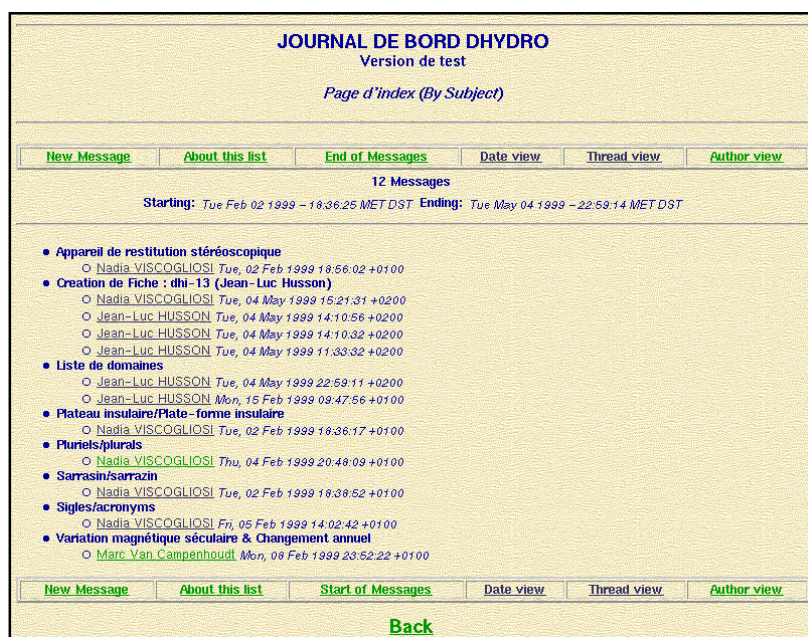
JOURNAL DE BORD DHYDRO
Version de test

Page d'index (By Subject)

| New Message | About this list | End of Messages | Date view | Thread view | Author view |
|---|---|---|---|---|---|

12 Messages

Starting: Tue Feb 02 1999 - 18:36:25 MET DST Ending: Tue May 04 1999 - 22:59:14 MET DST

- Appareil de restitution stéréoscopique
  - Nadia VISCOGLIOSI Tue, 02 Feb 1999 18:56:02 +0100
- Creation de Fiche : dhi-13 (Jean-Luc Husson)
  - Nadia VISCOGLIOSI Tue, 04 May 1999 15:21:31 +0200
  - Jean-Luc HUSSON Tue, 04 May 1999 14:10:56 +0200
  - Jean-Luc HUSSON Tue, 04 May 1999 14:10:32 +0200
  - Jean-Luc HUSSON Tue, 04 May 1999 11:33:32 +0200
- Liste de domaines
  - Jean-Luc HUSSON Tue, 04 May 1999 22:59:11 +0200
  - Jean-Luc HUSSON Mon, 15 Feb 1999 09:47:56 +0100
- Plateau insulaire/Plate-forme insulaire
  - Nadia VISCOGLIOSI Tue, 02 Feb 1999 18:36:17 +0100
- Pluriels/plurals
  - Nadia VISCOGLIOSI Thu, 04 Feb 1999 20:48:09 +0100
- Sarrasin/sarrazin
  - Nadia VISCOGLIOSI Tue, 02 Feb 1999 18:38:52 +0100
- Sigles/acronyms
  - Nadia VISCOGLIOSI Fri, 05 Feb 1999 14:02:42 +0100
- Variation magnétique séculaire & Changement annuel
  - Marc Van Campenhoudt Mon, 08 Feb 1999 23:52:22 +0100

| New Message | About this list | Start of Messages | Date view | Thread view | Author view |
|---|---|---|---|---|---|

Back